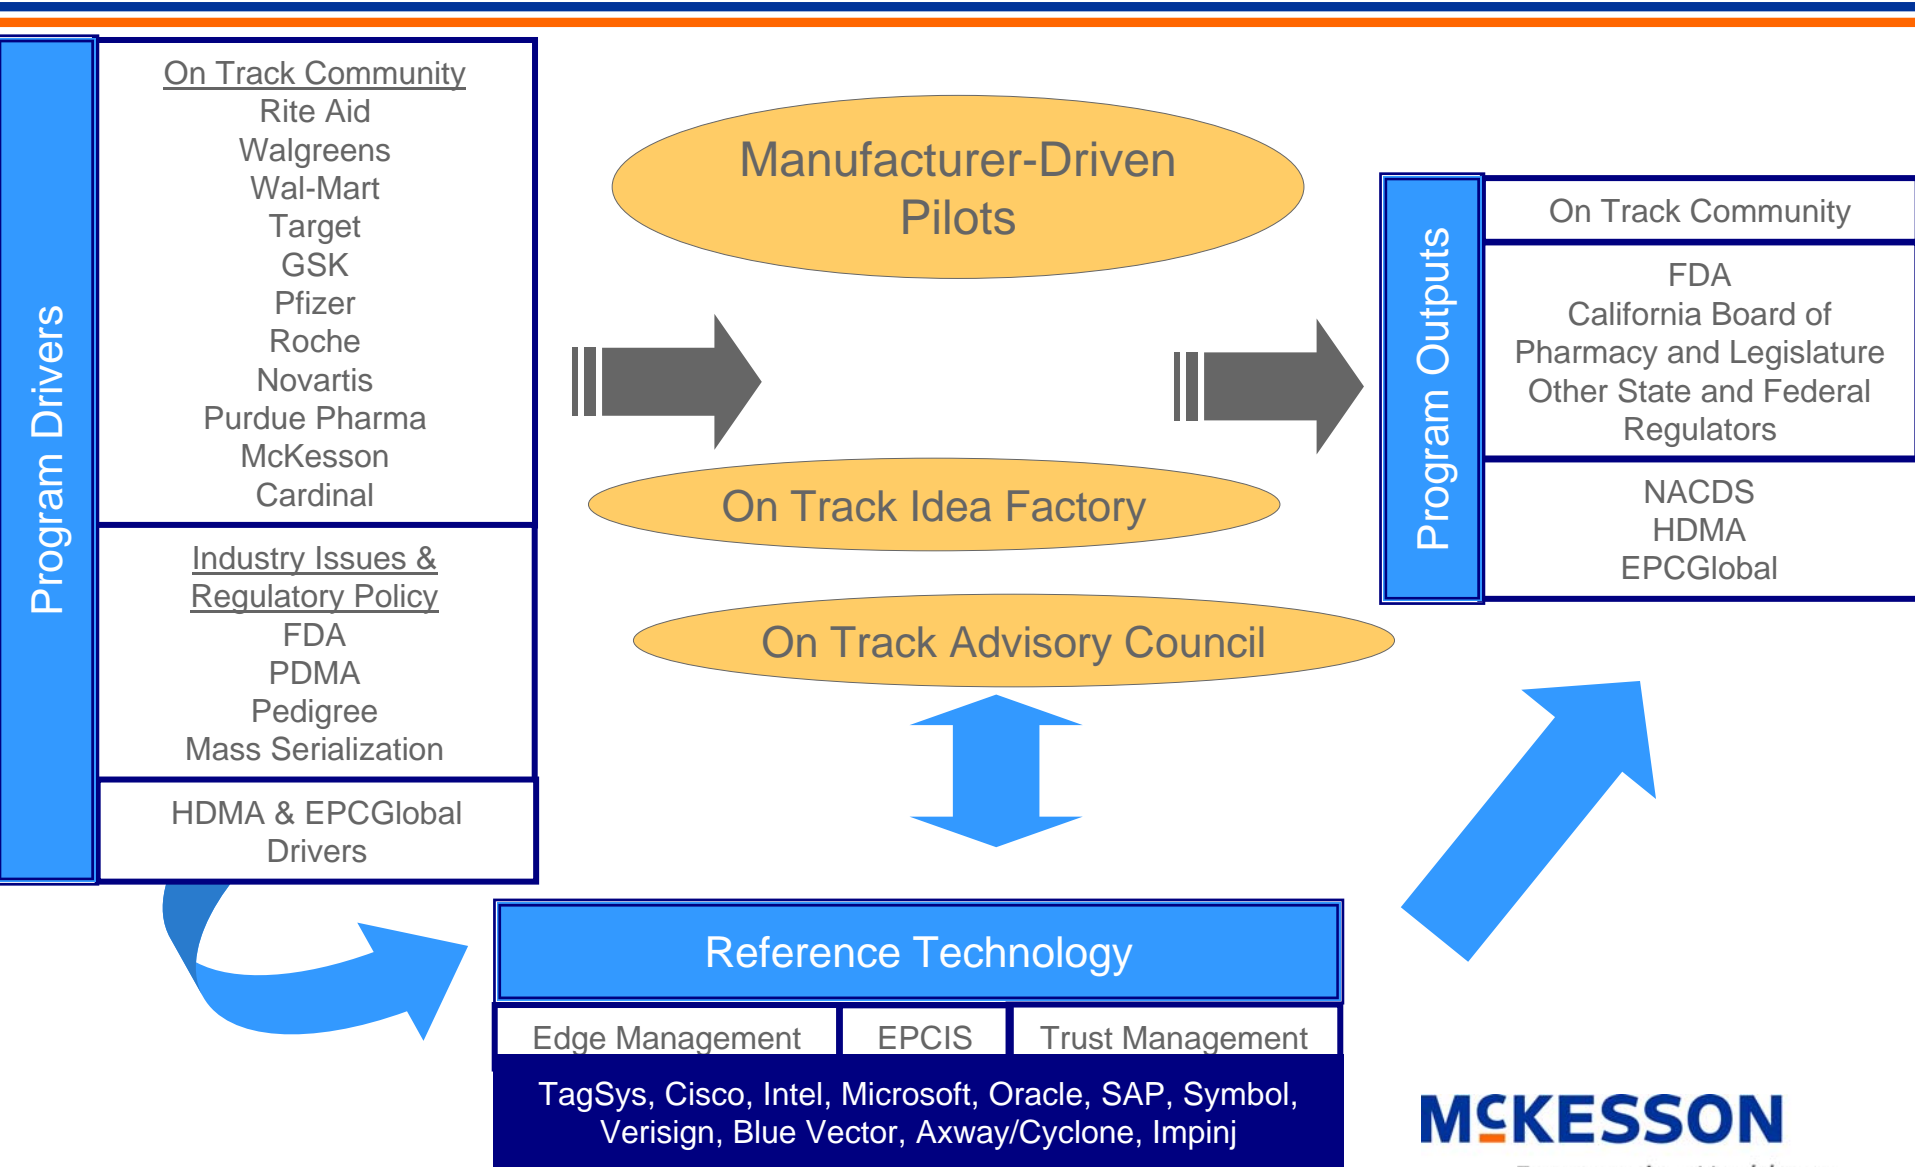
Program Drivers

On Track Community
Rite Aid
Walgreens
Wal-Mart
Target
GSK
Pfizer
Roche
Novartis
Purdue Pharma
McKesson
Cardinal

Industry Issues & Regulatory Policy
FDA
PDMA
Pedigree
Mass Serialization

HDMA & EPCGlobal Drivers

Manufacturer-Driven Pilots

On Track Idea Factory

On Track Advisory Council

Program Outputs

On Track Community

FDA
California Board of Pharmacy and Legislature
Other State and Federal Regulators

NACDS
HDMA
EPCGlobal

Reference Technology

| Edge Management | EPCIS | Trust Management |
|---|---|---|

TagSys, Cisco, Intel, Microsoft, Oracle, SAP, Symbol, Verisign, Blue Vector, Axway/Cyclone, Impinj

McKESSON